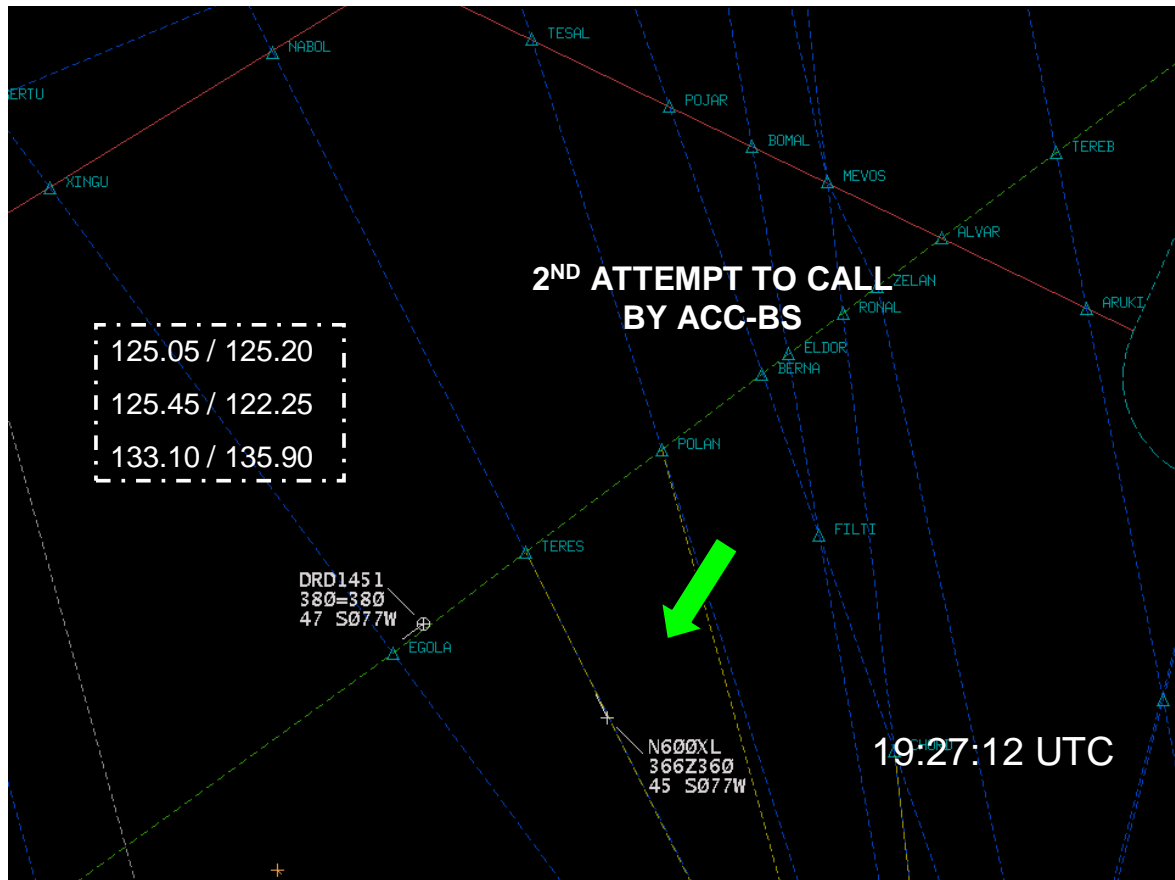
NABOL
TESAL
ERTU
POJAR
BOMAL
MEVOS
TEREB
XINGU
ALVAR
$2^{ND}$ ATTEMPT TO CALL BY ACC-BS
ZELAN
RONAL
ARUKI
ELDOR
BERNA
125.05 / 125.20
125.45 / 122.25
133.10 / 135.90
POLAN
FILTI
TERES
DRD1451
380=380
47 SØ77W
EGOLA
N600XL
366Z360
45 SØ77W
19:27:12 UTC